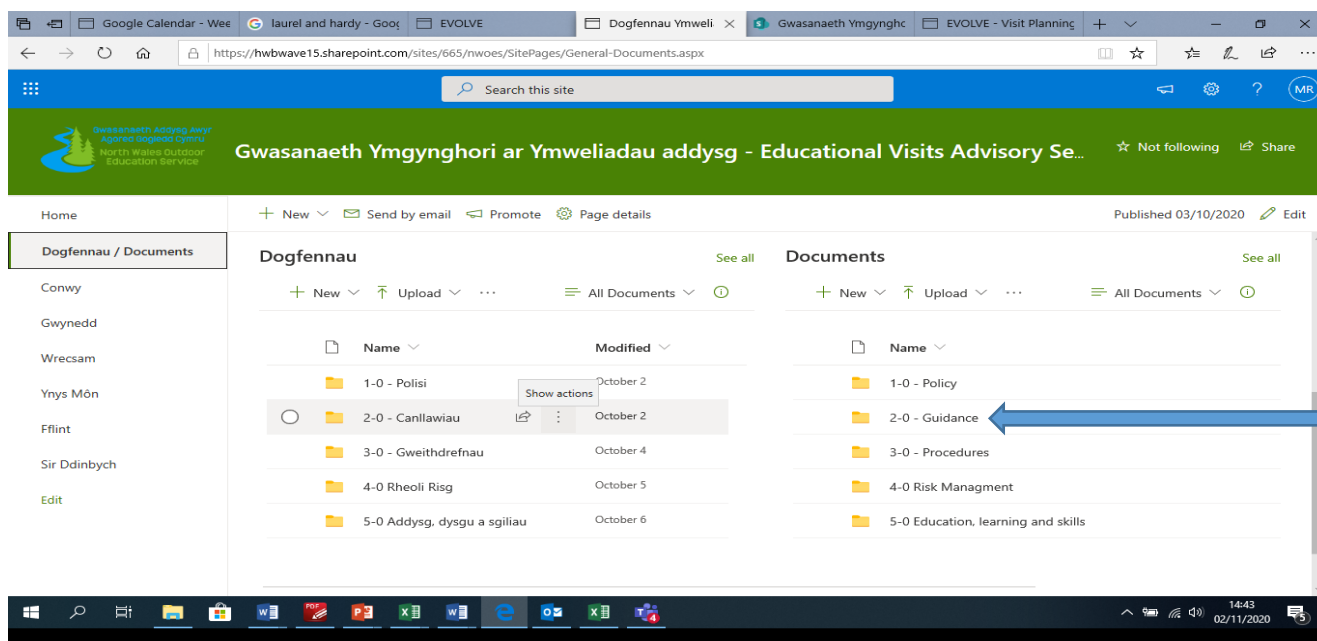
Google Calendar - Wee | laurel and hardy - Goog | EVOLVE | Dogfennau Ymweli | Gwasanaeth Ymgynghc | EVOLVE - Visit Planning

https://hwbwave15.sharepoint.com/sites/665/nwoes/SitePages/General-Documents.aspx

Search this site

MR

Gwasanaeth Addysg Awyr Agored Gogledd Cymru
North Wales Outdoor Education Service

Gwasanaeth Ymgynghori ar Ymweliadau addysg - Educational Visits Advisory Se...

Not following   Share

Home
Dogfennau / Documents
Conwy
Gwynedd
Wrecsam
Ynys Môn
Fflint
Sir Ddinbych
Edit

+ New   Send by email   Promote   Page details

Published 03/10/2020   Edit

Dogfennau   See all

+ New   Upload   ···   All Documents

| Name | Modified |
|---|---|
| 1-0 - Polisi | October 2 |
| 2-0 - Canllawiau | October 2 |
| 3-0 - Gweithdrefnau | October 4 |
| 4-0 Rheoli Risg | October 5 |
| 5-0 Addysg, dysgu a sgiliau | October 6 |

Show actions

Documents   See all

+ New   Upload   ···   All Documents

| Name |
|---|
| 1-0 - Policy |
| 2-0 - Guidance |
| 3-0 - Procedures |
| 4-0 Risk Managment |
| 5-0 Education, learning and skills |

14:43
02/11/2020